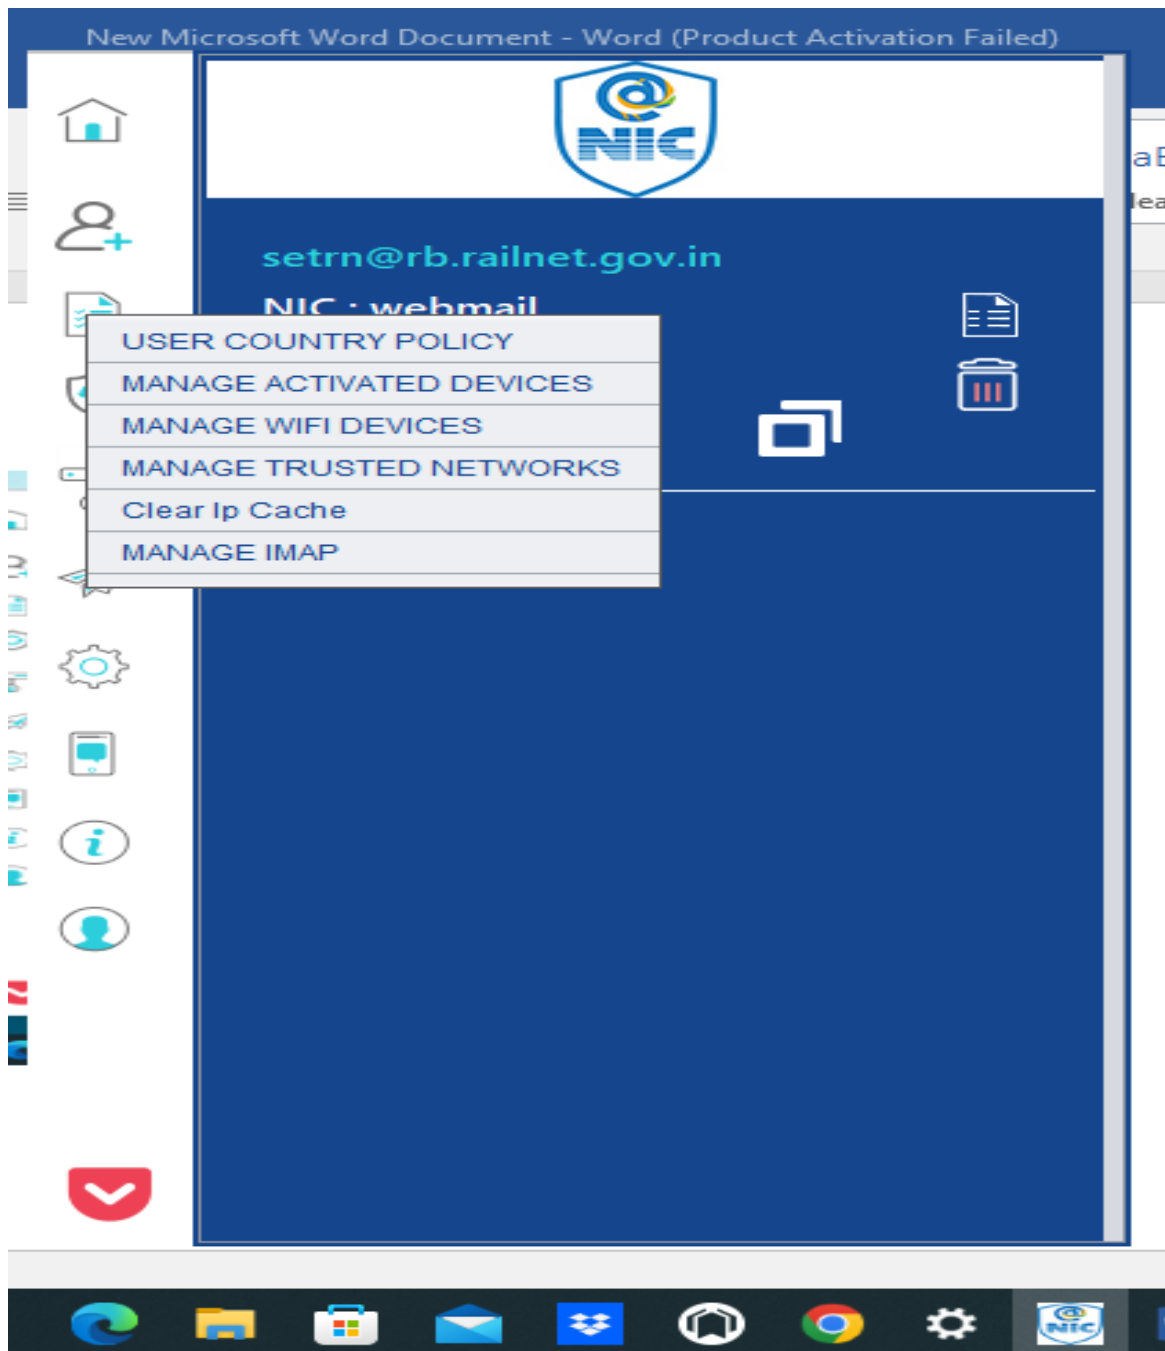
New Microsoft Word Document - Word (Product Activation Failed)

NIC

setrn@rb.railnet.gov.in

NIC : webmail

USER COUNTRY POLICY
MANAGE ACTIVATED DEVICES
MANAGE WIFI DEVICES
MANAGE TRUSTED NETWORKS
Clear Ip Cache
MANAGE IMAP

aB
lea

NIC